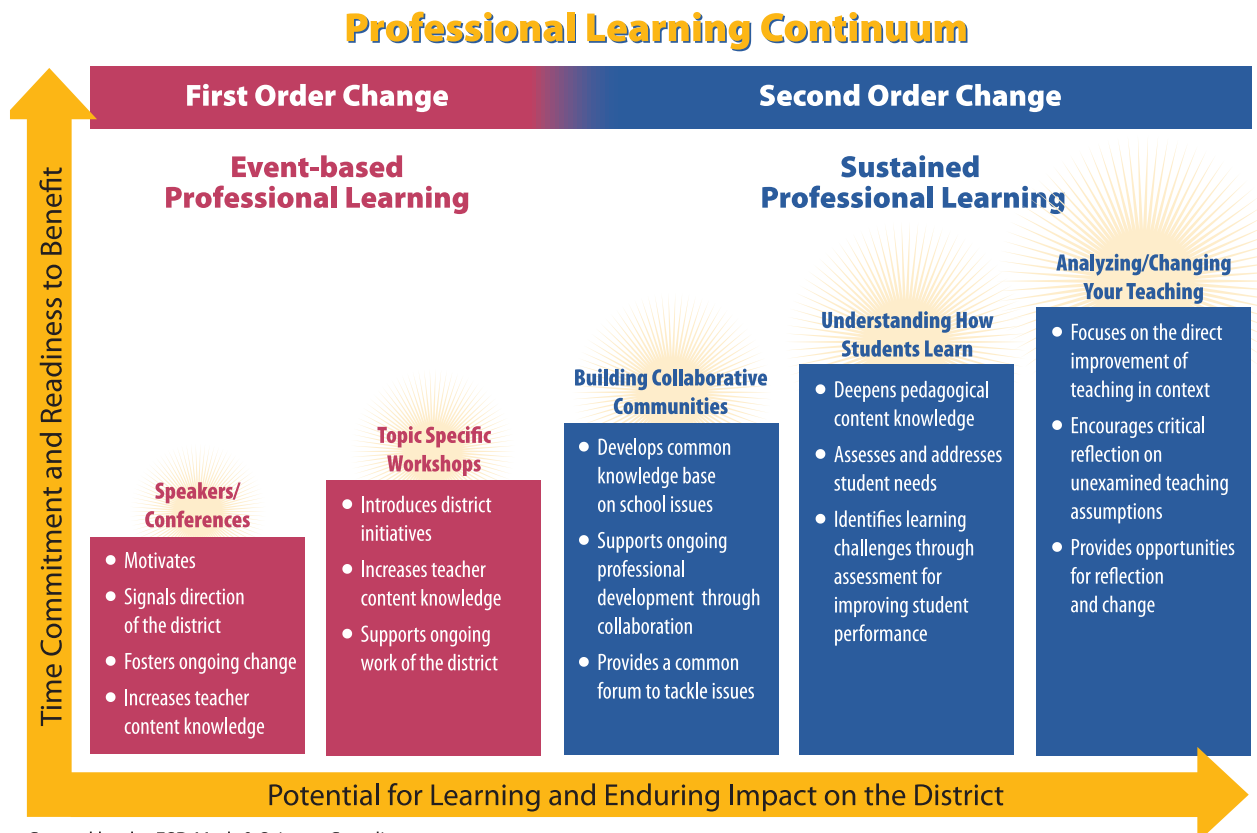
Professional Learning Continuum

First Order Change

Second Order Change

Time Commitment and Readiness to Benefit

Event-based Professional Learning

Sustained Professional Learning

Speakers/ Conferences

- Motivates
- Signals direction of the district
- Fosters ongoing change
- Increases teacher content knowledge

Topic Specific Workshops

- Introduces district initiatives
- Increases teacher content knowledge
- Supports ongoing work of the district

Building Collaborative Communities

- Develops common knowledge base on school issues
- Supports ongoing professional development through collaboration
- Provides a common forum to tackle issues

Understanding How Students Learn

- Deepens pedagogical content knowledge
- Assesses and addresses student needs
- Identifies learning challenges through assessment for improving student performance

Analyzing/Changing Your Teaching

- Focuses on the direct improvement of teaching in context
- Encourages critical reflection on unexamined teaching assumptions
- Provides opportunities for reflection and change

Potential for Learning and Enduring Impact on the District

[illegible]